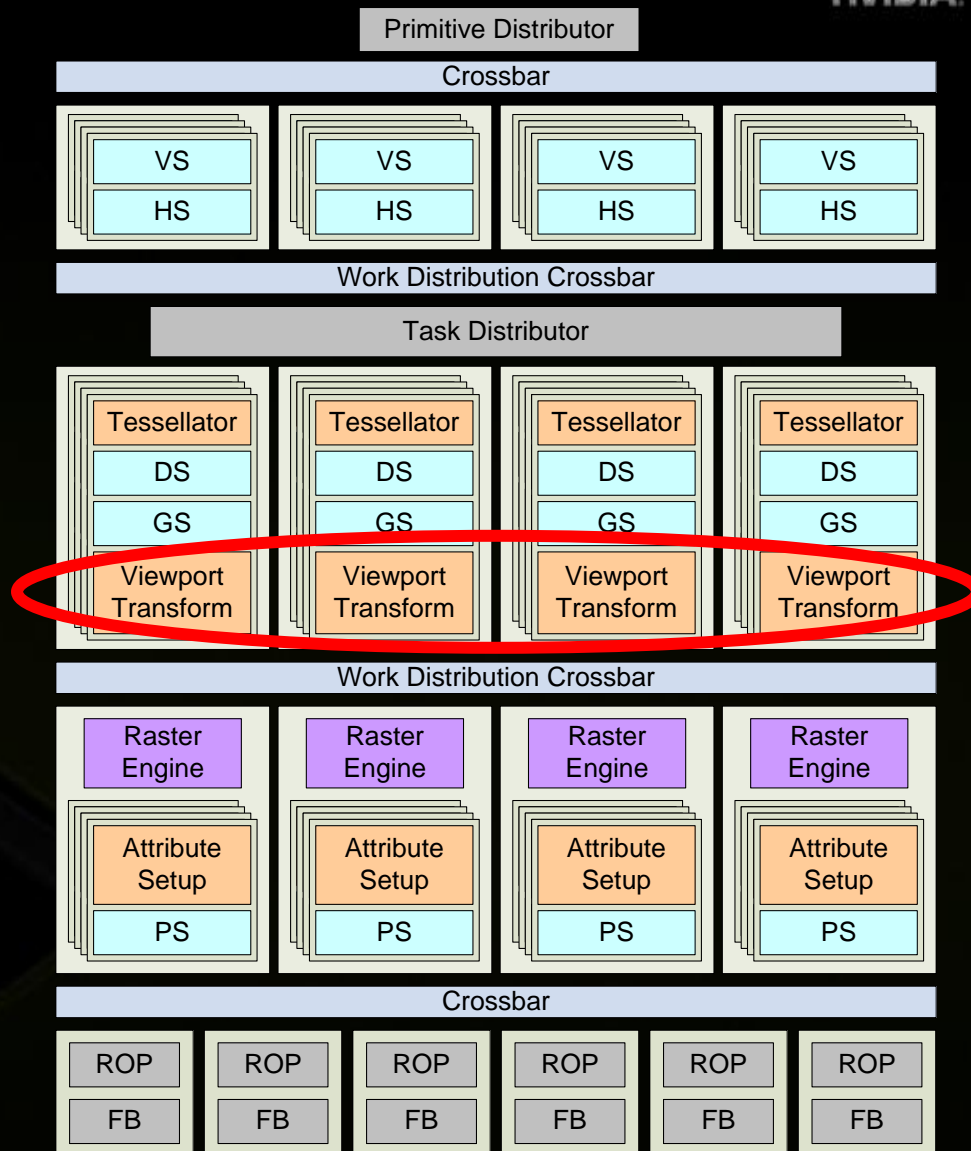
Primitive Distributor

Crossbar

VS
HS

VS
HS

VS
HS

VS
HS

Work Distribution Crossbar

Task Distributor

Tessellator
DS
GS
Viewport Transform

Tessellator
DS
GS
Viewport Transform

Tessellator
DS
GS
Viewport Transform

Tessellator
DS
GS
Viewport Transform

Work Distribution Crossbar

Raster Engine
Attribute Setup
PS

Raster Engine
Attribute Setup
PS

Raster Engine
Attribute Setup
PS

Raster Engine
Attribute Setup
PS

Crossbar

ROP
FB

ROP
FB

ROP
FB

ROP
FB

ROP
FB

ROP
FB